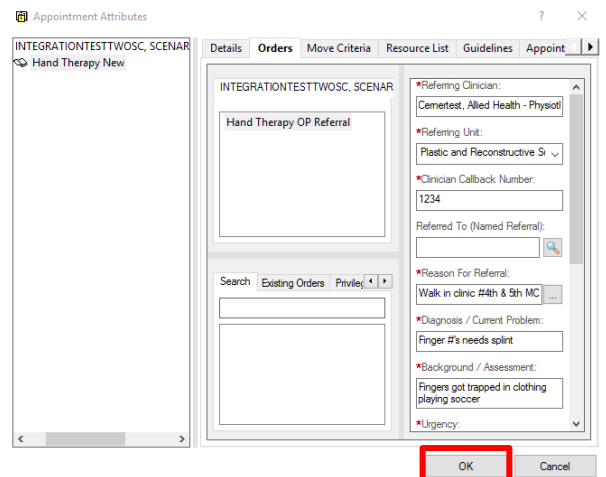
Appointment Attributes

?

INTEGRATIONTESTTWOSC, SCENAR

Hand Therapy New

Details | Orders | Move Criteria | Resource List | Guidelines | Appoint

INTEGRATIONTESTTWOSC, SCENAR

Hand Therapy OP Referral

Search | Existing Orders | Privileg

*Referring Clinician:

Cernertest, Allied Health - Physiotl

*Referring Unit:

Plastic and Reconstructive Su

*Clinician Callback Number:

1234

Referred To (Named Referral):

*Reason For Referral:

Walk in clinic #4th & 5th MC

*Diagnosis / Current Problem:

Finger #'s needs splint

*Background / Assessment:

Fingers got trapped in clothing playing soccer

*Urgency:

OK

Cancel